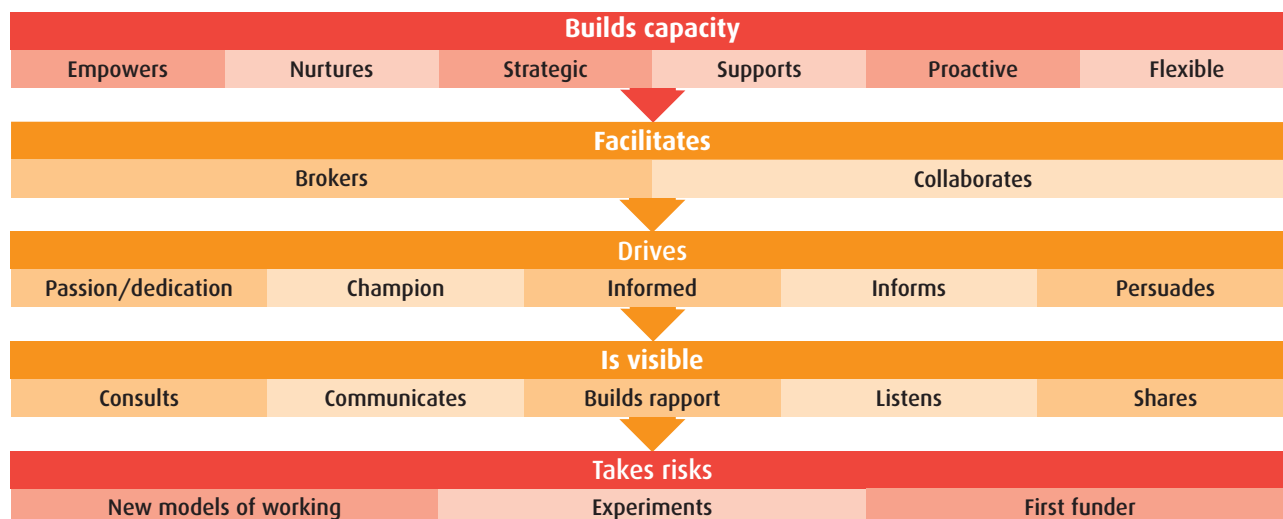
Builds capacity

| Empowers | Nurtures | Strategic | Supports | Proactive | Flexible |
|---|---|---|---|---|---|

Facilitates

| Brokers | Collaborates |
|---|---|

Drives

| Passion/dedication | Champion | Informed | Informs | Persuades |
|---|---|---|---|---|

Is visible

| Consults | Communicates | Builds rapport | Listens | Shares |
|---|---|---|---|---|

Takes risks

| New models of working | Experiments | First funder |
|---|---|---|